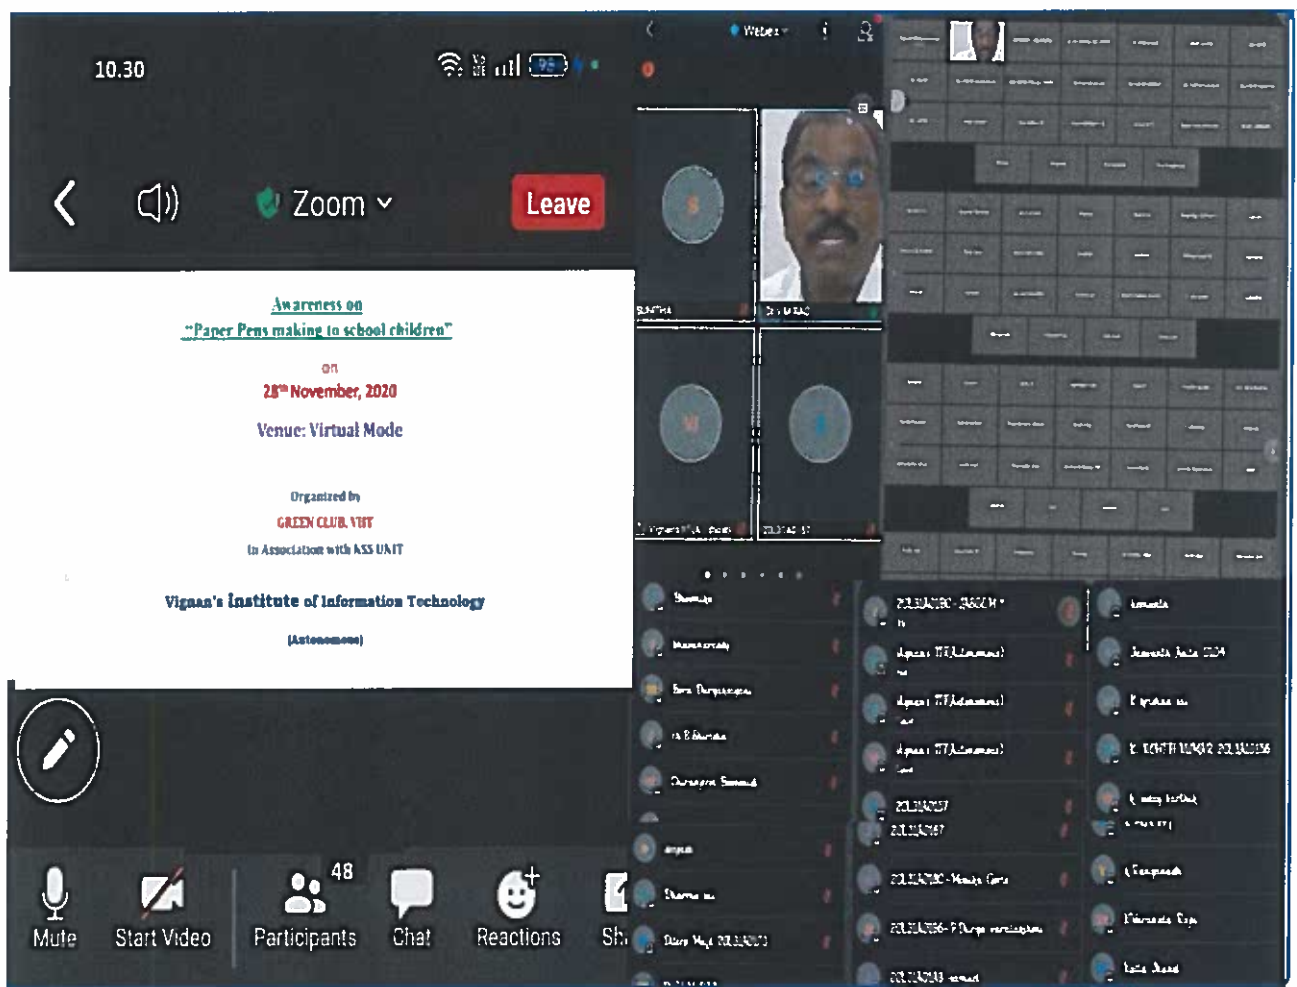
10.30

Zoom

Leave

Awareness on
"Paper Pens making to school children"

on
28th November, 2020

Venue: Virtual Mode

Organized by
GREEN CLUB, VIIT
In Association with NSS UNIT

Vignan's Institute of Information Technology
(Autonomous)

Mute
Start Video
48
Participants
Chat
Reactions
Sh

Webex

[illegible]